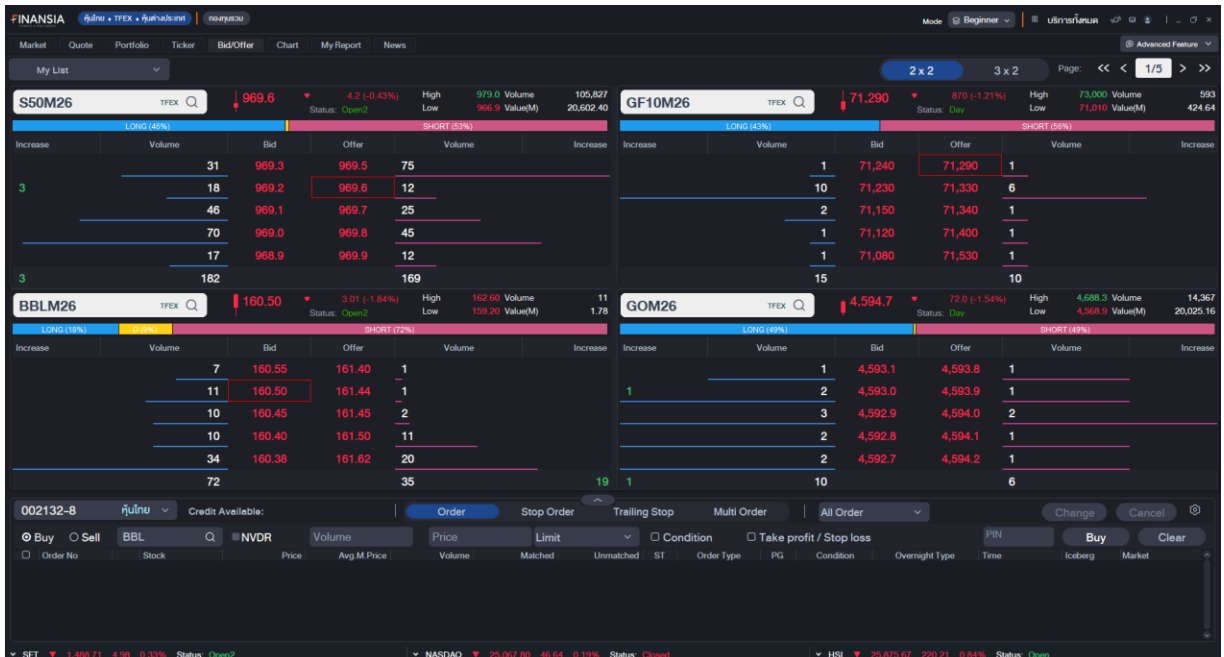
FINANSIA หุ้นไทย • TFEX • หุ้นต่างประเทศ กองทุนรวม

Mode Beginner บริการทั้งหมด

Market Quote Portfolio Ticker Bid/Offer Chart My Report News

Advanced Feature

My List

2 x 2 3 x 2 Page: 1/5

S50M26 TFEX 969.6 4.2 (-0.43%) Status: Open2 High 979.0 Low 966.9 Volume 105,827 Value(M) 20,602.40

LONG (46%) SHORT (53%)

| Increase | Volume | Bid | Offer | Volume | Increase |
|---|---|---|---|---|---|
| | 31 | 969.3 | 969.5 | 75 | |
| 3 | 18 | 969.2 | 969.6 | 12 | |
| | 46 | 969.1 | 969.7 | 25 | |
| | 70 | 969.0 | 969.8 | 45 | |
| | 17 | 968.9 | 969.9 | 12 | |
| 3 | 182 | | | 169 | |

GF10M26 TFEX 71,290 870 (-1.21%) Status: Day High 73,000 Low 71,010 Volume 593 Value(M) 424.64

LONG (43%) SHORT (56%)

| Increase | Volume | Bid | Offer | Volume | Increase |
|---|---|---|---|---|---|
| | 1 | 71,240 | 71,290 | 1 | |
| | 10 | 71,230 | 71,330 | 6 | |
| | 2 | 71,150 | 71,340 | 1 | |
| | 1 | 71,120 | 71,400 | 1 | |
| | 1 | 71,080 | 71,530 | 1 | |
| | 15 | | | 10 | |

BBLM26 TFEX 160.50 3.01 (-1.84%) Status: Open2 High 162.60 Low 159.20 Volume 11 Value(M) 1.78

LONG (18%) O (9%) SHORT (72%)

| Increase | Volume | Bid | Offer | Volume | Increase |
|---|---|---|---|---|---|
| | 7 | 160.55 | 161.40 | 1 | |
| | 11 | 160.50 | 161.44 | 1 | |
| | 10 | 160.45 | 161.45 | 2 | |
| | 10 | 160.40 | 161.50 | 11 | |
| | 34 | 160.38 | 161.62 | 20 | |
| | 72 | | | 35 | 19 |

GOM26 TFEX 4,594.7 72.0 (-1.54%) Status: Day High 4,688.3 Low 4,568.9 Volume 14,367 Value(M) 20,025.16

LONG (49%) SHORT (49%)

| Increase | Volume | Bid | Offer | Volume | Increase |
|---|---|---|---|---|---|
| | 1 | 4,593.1 | 4,593.8 | 1 | |
| 1 | 2 | 4,593.0 | 4,593.9 | 1 | |
| | 3 | 4,592.9 | 4,594.0 | 2 | |
| | 2 | 4,592.8 | 4,594.1 | 1 | |
| | 2 | 4,592.7 | 4,594.2 | 1 | |
| 1 | 10 | | | 6 | |

002132-8 หุ้นไทย Credit Available: Order Stop Order Trailing Stop Multi Order All Order Change Cancel

Buy Sell BBL NVDR Volume Price Limit Condition Take profit / Stop loss PIN Buy Clear

Order No Stock Price Avg.M.Price Volume Matched Unmatched ST Order Type PG Condition Overnight Type Time Iceberg Market

SET 1,488.71 4.98 0.33% Status: Open2 NASDAQ 25,067.80 46.64 0.19% Status: Closed HSI 25,875.67 220.21 0.84% Status: Open